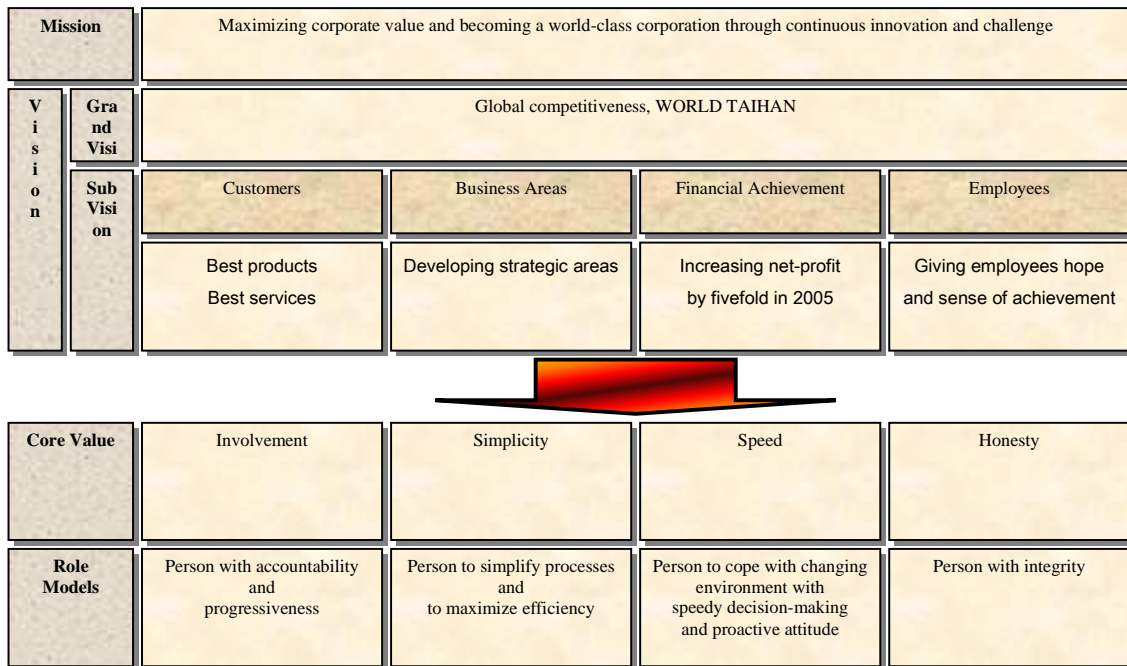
| Mission | Maximizing corporate value and becoming a world-class corporation through continuous innovation and challenge | | | |
|---|---|---|---|---|

| Vision | Grand Visi | Global competitiveness, WORLD TAIHAN | | | |
|---|---|---|---|---|---|
| | Sub Vision | Customers | Business Areas | Financial Achievement | Employees |
| | | Best products Best services | Developing strategic areas | Increasing net-profit by fivefold in 2005 | Giving employees hope and sense of achievement |

| Core Value | Involvement | Simplicity | Speed | Honesty |
|---|---|---|---|---|
| Role Models | Person with accountability and progressiveness | Person to simplify processes and to maximize efficiency | Person to cope with changing environment with speedy decision-making and proactive attitude | Person with integrity |